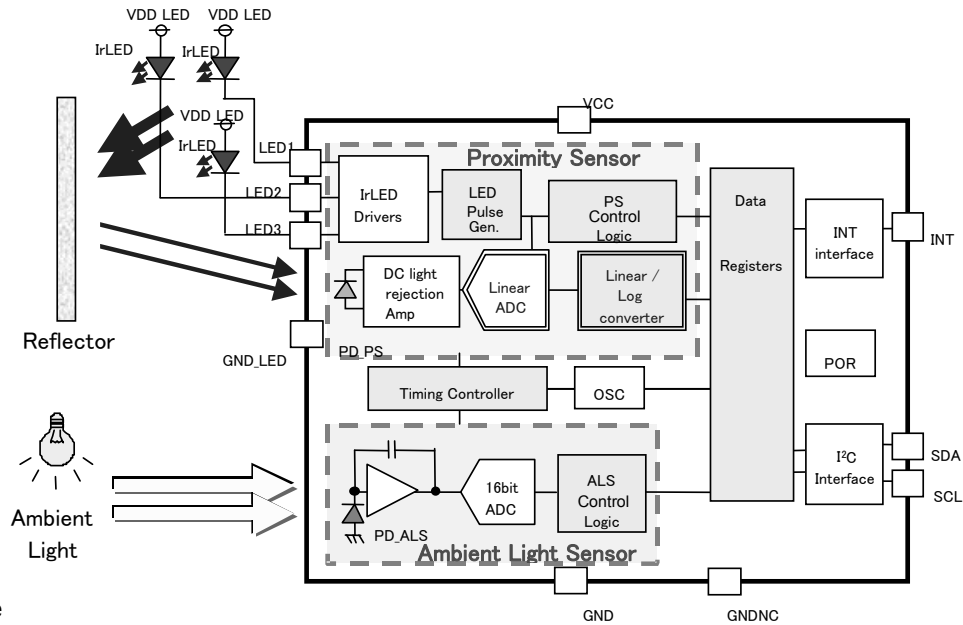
VDD LED VDD LED

IrLED IrLED

VDD LED

IrLED

VCC

LED1

LED2

LED3

Proximity Sensor

IrLED Drivers

LED Pulse Gen.

PS Control Logic

Data Registers

INT interface

INT

DC light rejection Amp

Linear ADC

Linear / Log converter

Reflector

GND_LED

PD_PS

POR

Timing Controller

OSC

I$^2$C Interface

SDA

SCL

16bit ADC

ALS Control Logic

Ambient Light

PD_ALS

Ambient Light Sensor

GND

GNDNC